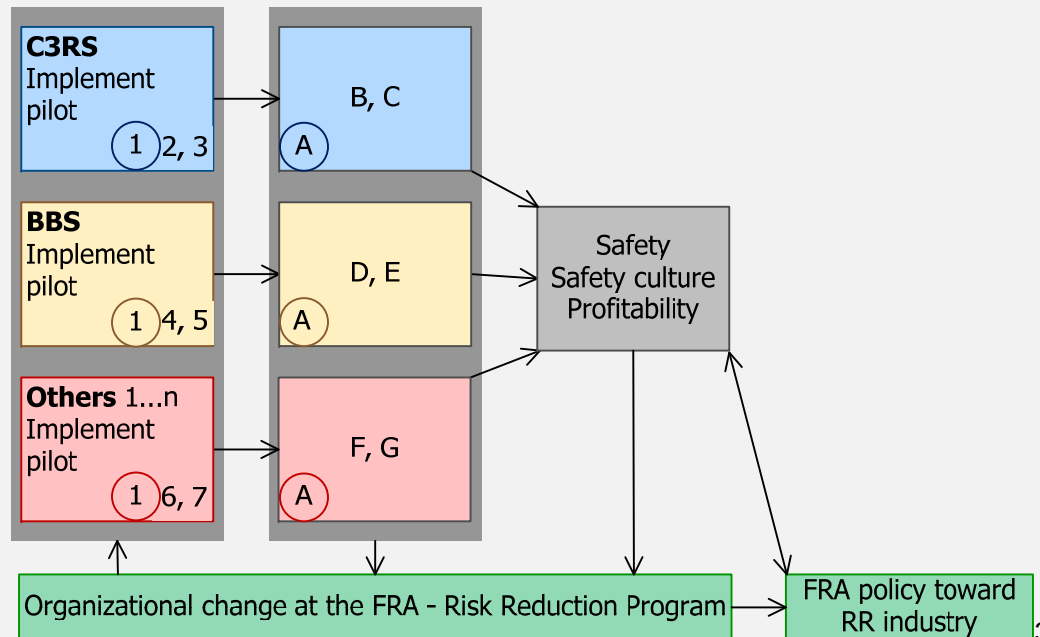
**C3RS**
Implement pilot
1 2, 3

B, C
A

**BBS**
Implement pilot
1 4, 5

D, E
A

**Others** 1...n
Implement pilot
1 6, 7

F, G
A

Safety
Safety culture
Profitability

Organizational change at the FRA - Risk Reduction Program

FRA policy toward RR industry